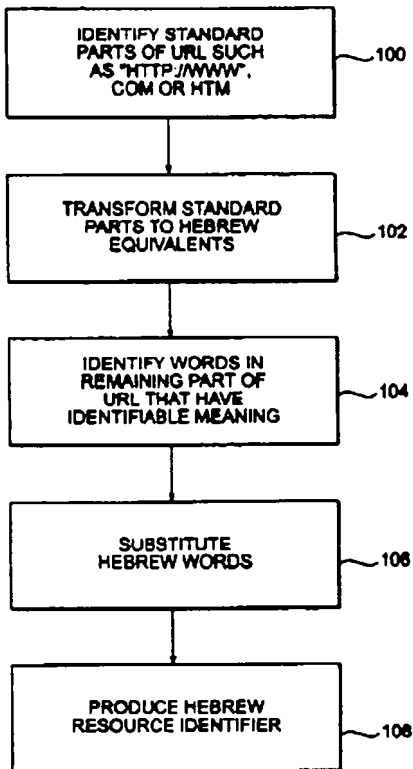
IDENTIFY STANDARD PARTS OF URL SUCH AS "HTTP://WWW", COM OR HTM

100

TRANSFORM STANDARD PARTS TO HEBREW EQUIVALENTS

102

IDENTIFY WORDS IN REMAINING PART OF URL THAT HAVE IDENTIFIABLE MEANING

104

SUBSTITUTE HEBREW WORDS

106

PRODUCE HEBREW RESOURCE IDENTIFIER

108